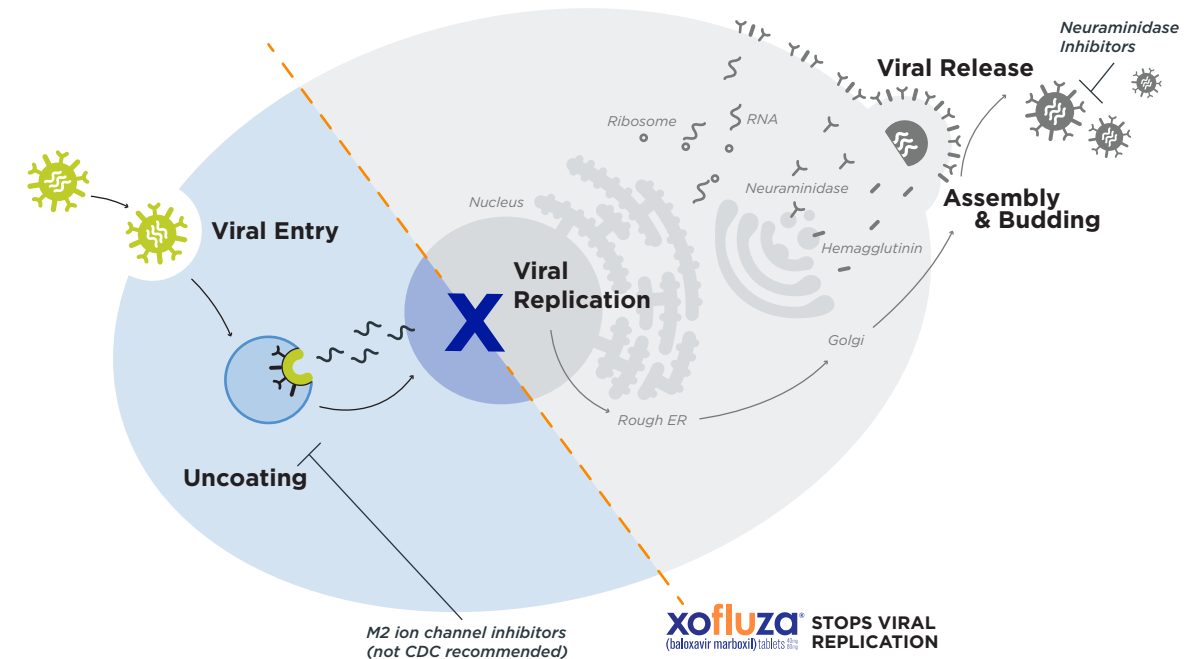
Neuraminidase Inhibitors

Viral Release

Ribosome

RNA

Neuraminidase

Assembly & Budding

Nucleus

Viral Entry

Hemagglutinin

Viral Replication

X

Golgi

Rough ER

Uncoating

M2 ion channel inhibitors (not CDC recommended)

xofluza® (baloxavir marboxil) tablets 40mg 80mg

STOPS VIRAL REPLICATION